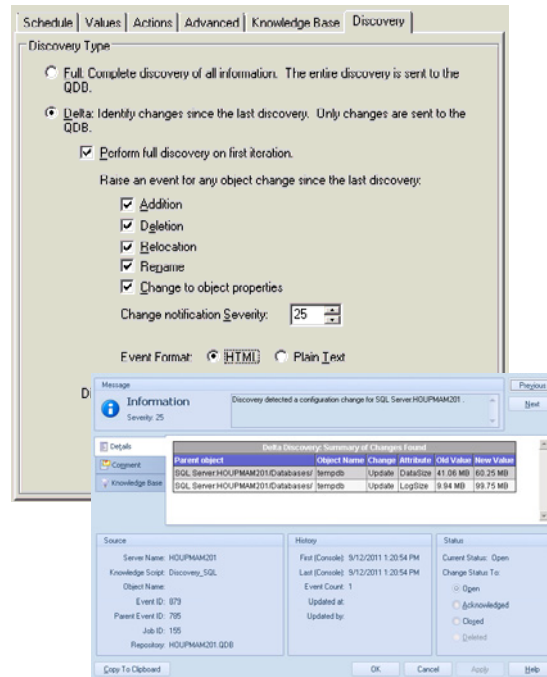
Schedule | Values | Actions | Advanced | Knowledge Base | Discovery

Discovery Type

Full. Complete discovery of all information. The entire discovery is sent to the QDB.

Delta: Identify changes since the last discovery. Only changes are sent to the QDB.

Perform full discovery on first iteration.

Raise an event for any object change since the last discovery:

Addition

Deletion

Relocation

Rename

Change to object properties

Change notification Severity: 25

Event Format: HTML Plain Text

Di

Message

Information
Severity: 25

Discovery detected a configuration change for SQL Server:HOUPMAM201 .

Previous

Next

Details

Comment

Knowledge Base

Delta Discovery: Summary of Changes Found

| Parent object | Object Name | Change | Attribute | Old Value | New Value |
|---|---|---|---|---|---|
| SQL Server:HOUPMAM201/Databases/ | tempdb | Update | DataSize | 41.06 MB | 60.25 MB |
| SQL Server:HOUPMAM201/Databases/ | tempdb | Update | LogSize | 9.94 MB | 99.75 MB |

Source

Server Name: HOUPMAM201
Knowledge Script: Discovery_SQL
Object Name:
Event ID: 879
Parent Event ID: 785
Job ID: 155
Repository: HOUPMAM201.QDB

History

First (Console): 9/12/2011 1:20:54 PM
Last (Console): 9/12/2011 1:20:54 PM
Event Count: 1
Updated at:
Updated by:

Status

Current Status: Open
Change Status To:
Open
Acknowledged
Closed
Deleted

Copy To Clipboard

OK Cancel Apply Help